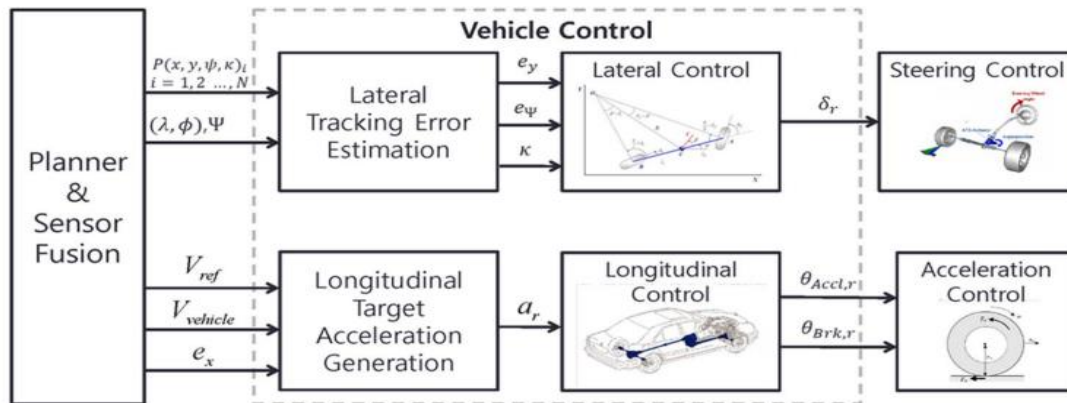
Vehicle Control

Planner & Sensor Fusion

$P(x, y, \psi, \kappa)_i$
$i = 1, 2 \ldots, N$

$(\lambda, \phi), \Psi$

Lateral Tracking Error Estimation

$e_y$

$e_\Psi$

$\kappa$

Lateral Control

$\delta_r$

Steering Control

$V_{ref}$

$V_{vehicle}$

$e_x$

Longitudinal Target Acceleration Generation

$a_r$

Longitudinal Control

$\theta_{Accl,r}$

$\theta_{Brk,r}$

Acceleration Control